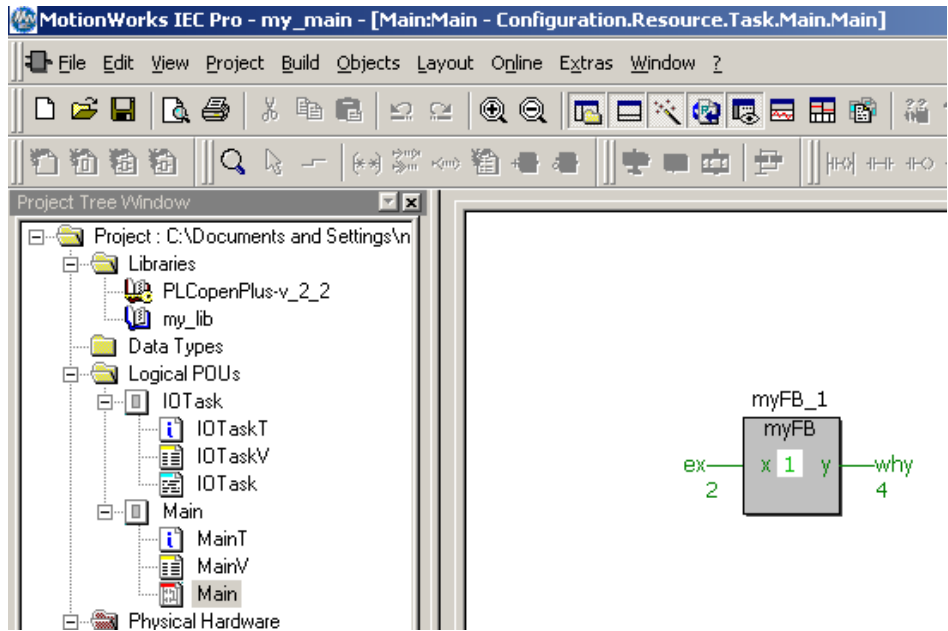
MotionWorks IEC Pro - my_main - [Main:Main - Configuration.Resource.Task.Main.Main]

File Edit View Project Build Objects Layout Online Extras Window ?

Project Tree Window

Project : C:\Documents and Settings\n
Libraries
PLCopenPlus-v_2_2
my_lib
Data Types
Logical POUs
IOTask
IOTaskT
IOTaskV
IOTask
Main
MainT
MainV
Main
Physical Hardware

myFB_1
myFB
ex
2
x 1 y
why
4